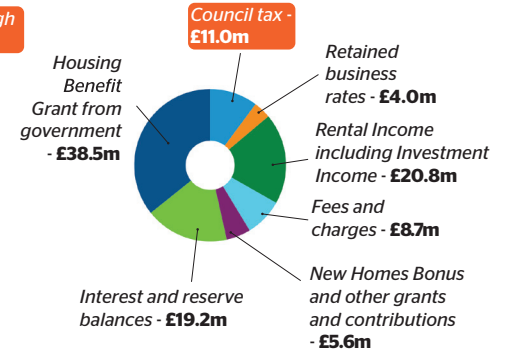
gh

Council tax - £11.0m

Housing Benefit Grant from government - £38.5m

Retained business rates - £4.0m

Rental Income including Investment Income - £20.8m

Fees and charges - £8.7m

New Homes Bonus and other grants and contributions - £5.6m

Interest and reserve balances - £19.2m